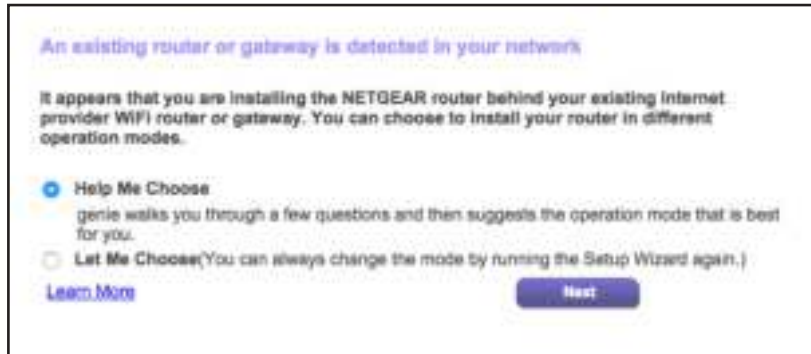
An existing router or gateway is detected in your network

It appears that you are installing the NETGEAR router behind your existing Internet provider WiFi router or gateway. You can choose to install your router in different operation modes.

Help Me Choose

genie walks you through a few questions and then suggests the operation mode that is best for you.

Let Me Choose(You can always change the mode by running the Setup Wizard again.)

Learn More

Next